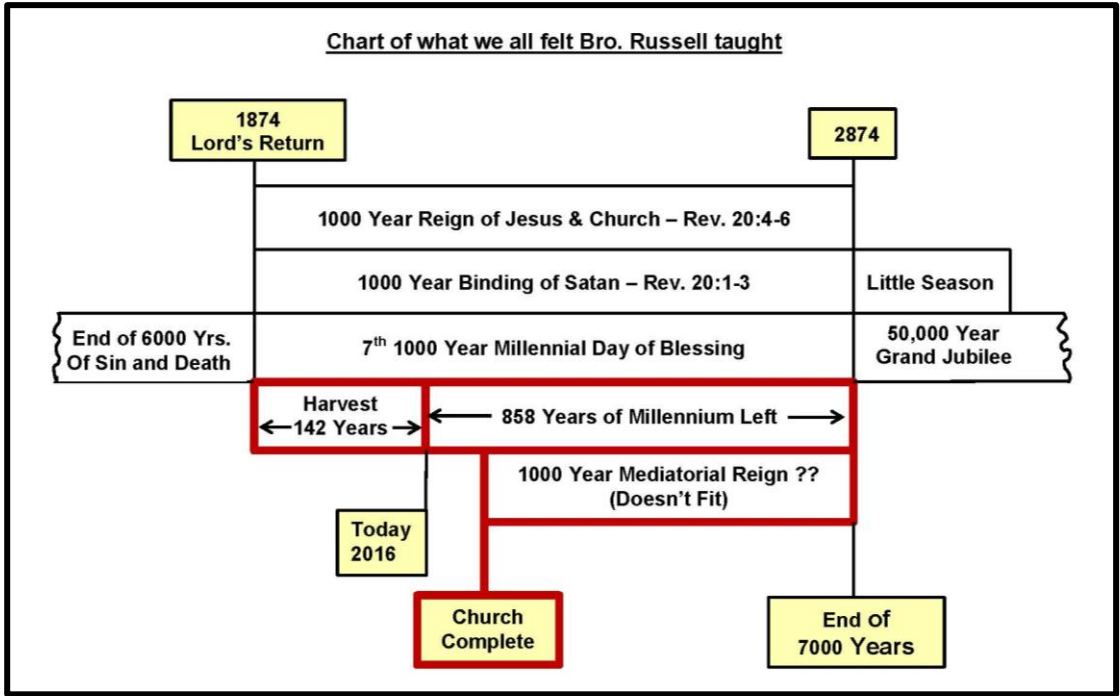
Chart of what we all felt Bro. Russell taught

1874
Lord's Return

2874

1000 Year Reign of Jesus & Church – Rev. 20:4-6

1000 Year Binding of Satan – Rev. 20:1-3

Little Season

End of 6000 Yrs.
Of Sin and Death

7$^{th}$ 1000 Year Millennial Day of Blessing

50,000 Year
Grand Jubilee

Harvest
← 142 Years →

← 858 Years of Millennium Left →

1000 Year Mediatorial Reign ??
(Doesn't Fit)

Today
2016

Church
Complete

End of
7000 Years